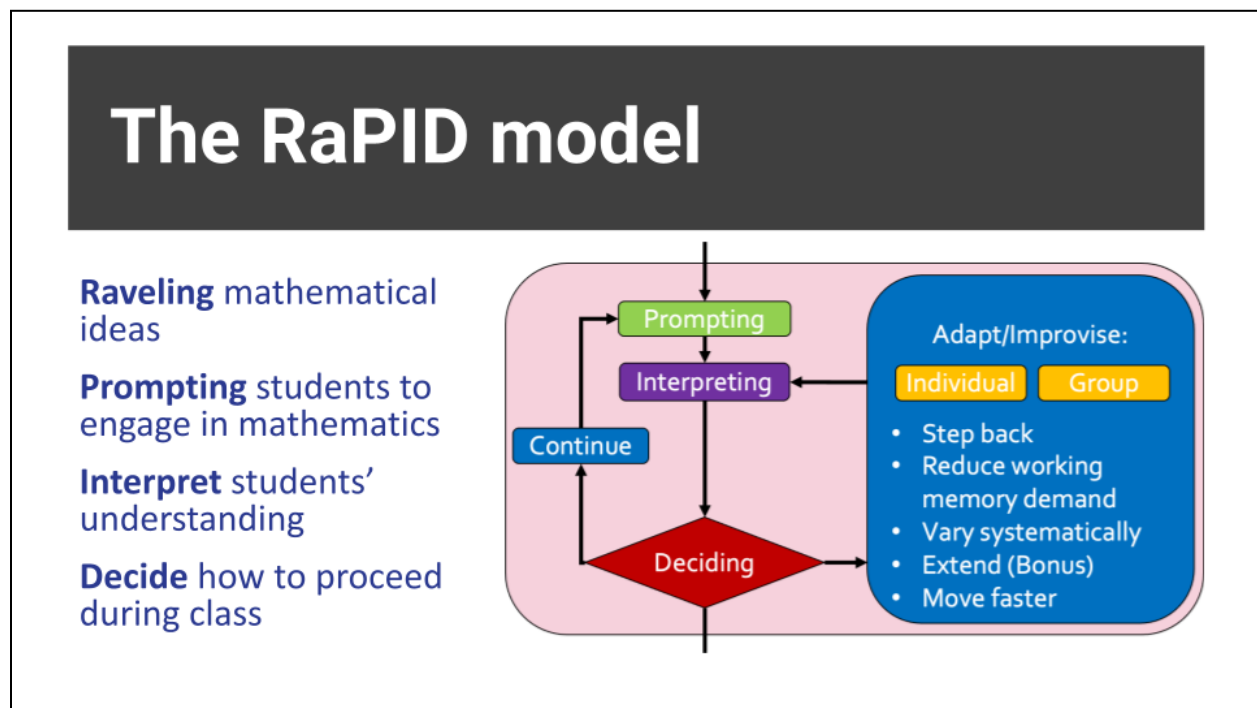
The RaPID model

**Raveling** mathematical ideas

**Prompting** students to engage in mathematics

**Interpret** students' understanding

**Decide** how to proceed during class

Prompting

Interpreting

Continue

Deciding

Adapt/Improvise:

Individual

Group

- Step back
- Reduce working memory demand
- Vary systematically
- Extend (Bonus)
- Move faster